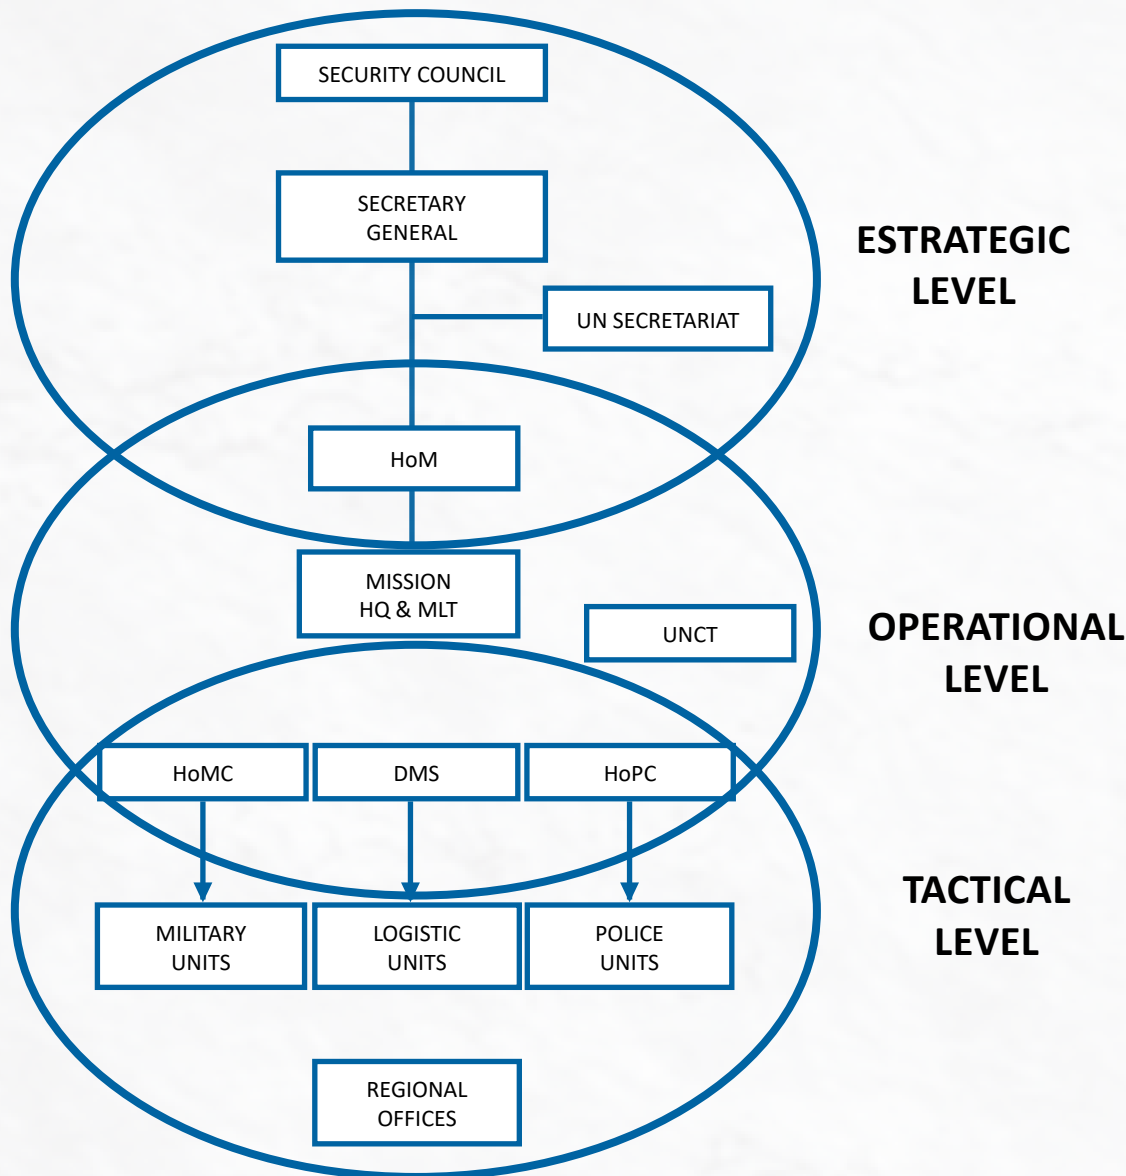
SECURITY COUNCIL

SECRETARY GENERAL

UN SECRETARIAT

ESTRATEGIC LEVEL

HoM

MISSION HQ & MLT

UNCT

OPERATIONAL LEVEL

HoMC

DMS

HoPC

MILITARY UNITS

LOGISTIC UNITS

POLICE UNITS

TACTICAL LEVEL

REGIONAL OFFICES